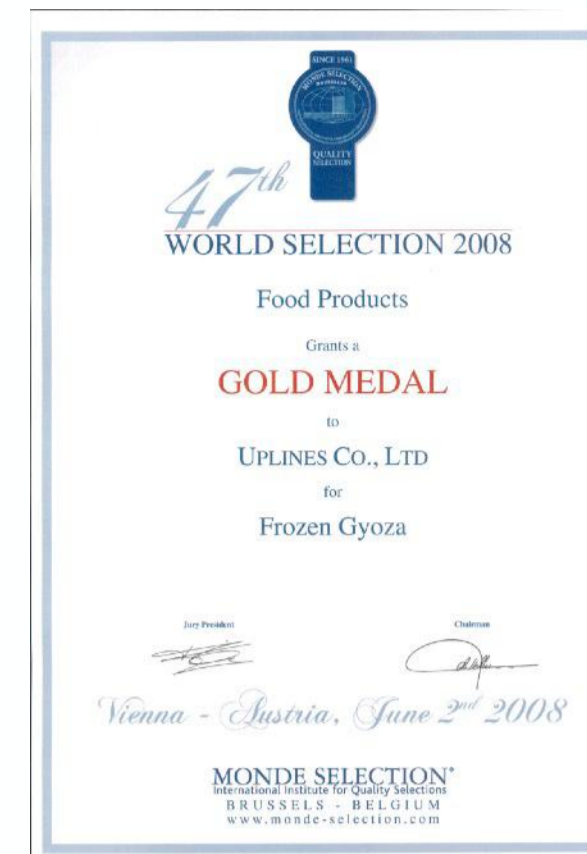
SINCE 1961
MONDE SELECTION
QUALITY SELECTION

$47^{th}$
WORLD SELECTION 2008

Food Products

Grants a

GOLD MEDAL

to

UPLINES CO., LTD

for

Frozen Gyoza

Jury President

Chairman

Vienna - Austria, June $2^{nd}$ 2008

MONDE SELECTION®
International Institute for Quality Selections
BRUSSELS - BELGIUM
www.monde-selection.com